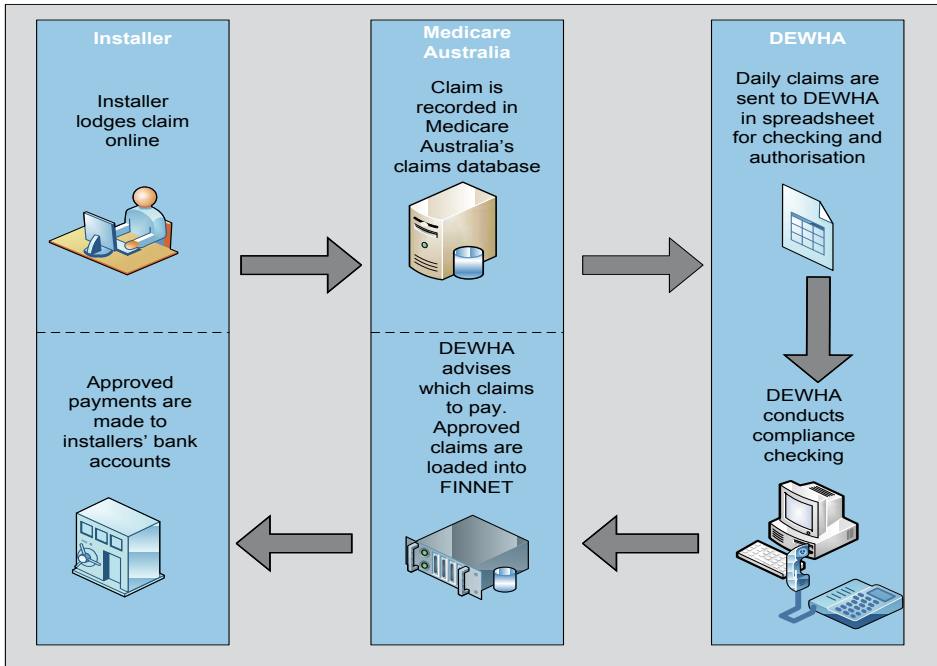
Installer

Installer lodges claim online

Medicare Australia

Claim is recorded in Medicare Australia's claims database

DEWHA

Daily claims are sent to DEWHA in spreadsheet for checking and authorisation

Approved payments are made to installers' bank accounts

DEWHA advises which claims to pay. Approved claims are loaded into FINNET

DEWHA conducts compliance checking